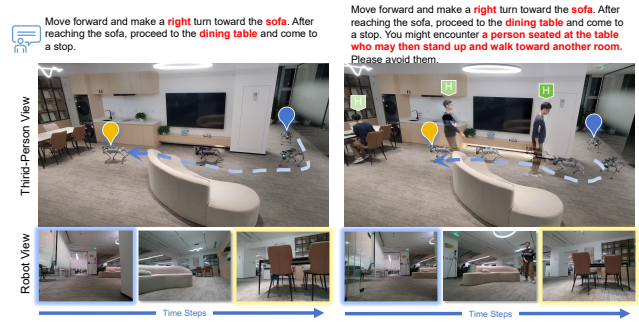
Move forward and make a right turn toward the sofa. After reaching the sofa, proceed to the dining table and come to a stop.

Move forward and make a right turn toward the sofa. After reaching the sofa, proceed to the dining table and come to a stop. You might encounter a person seated at the table who may then stand up and walk toward another room. Please avoid them.

Third-Person View

H H H

Robot View

Time Steps

Time Steps